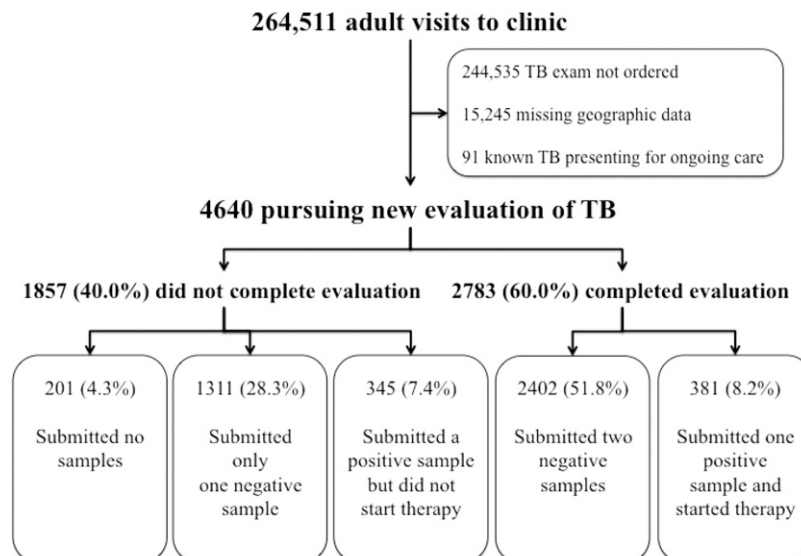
264,511 adult visits to clinic

244,535 TB exam not ordered

15,245 missing geographic data

91 known TB presenting for ongoing care

4640 pursuing new evaluation of TB

1857 (40.0%) did not complete evaluation

2783 (60.0%) completed evaluation

201 (4.3%)

Submitted no samples

1311 (28.3%)

Submitted only one negative sample

345 (7.4%)

Submitted a positive sample but did not start therapy

2402 (51.8%)

Submitted two negative samples

381 (8.2%)

Submitted one positive sample and started therapy